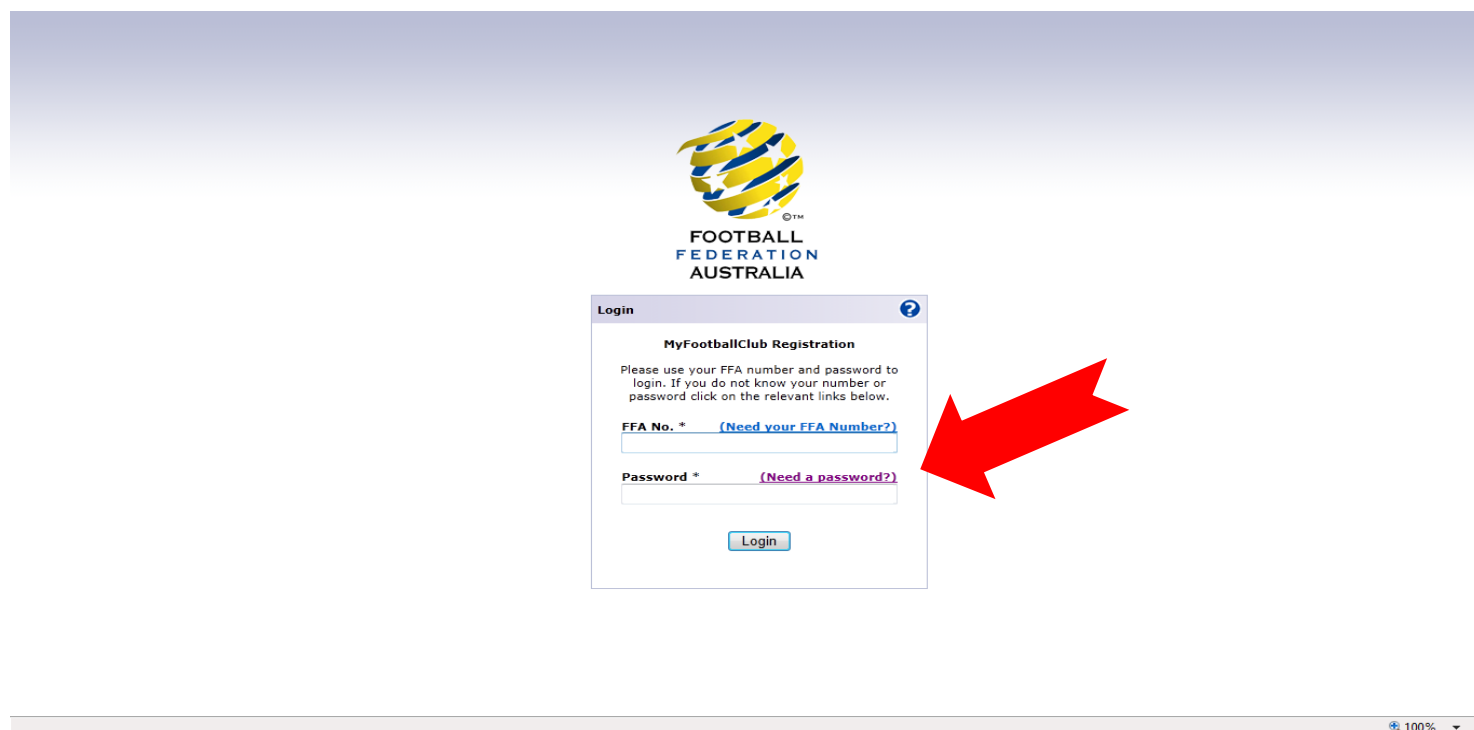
©TM
FOOTBALL
FEDERATION
AUSTRALIA

Login

MyFootballClub Registration

Please use your FFA number and password to login. If you do not know your number or password click on the relevant links below.

FFA No. * (Need your FFA Number?)

Password * (Need a password?)

Login

100%